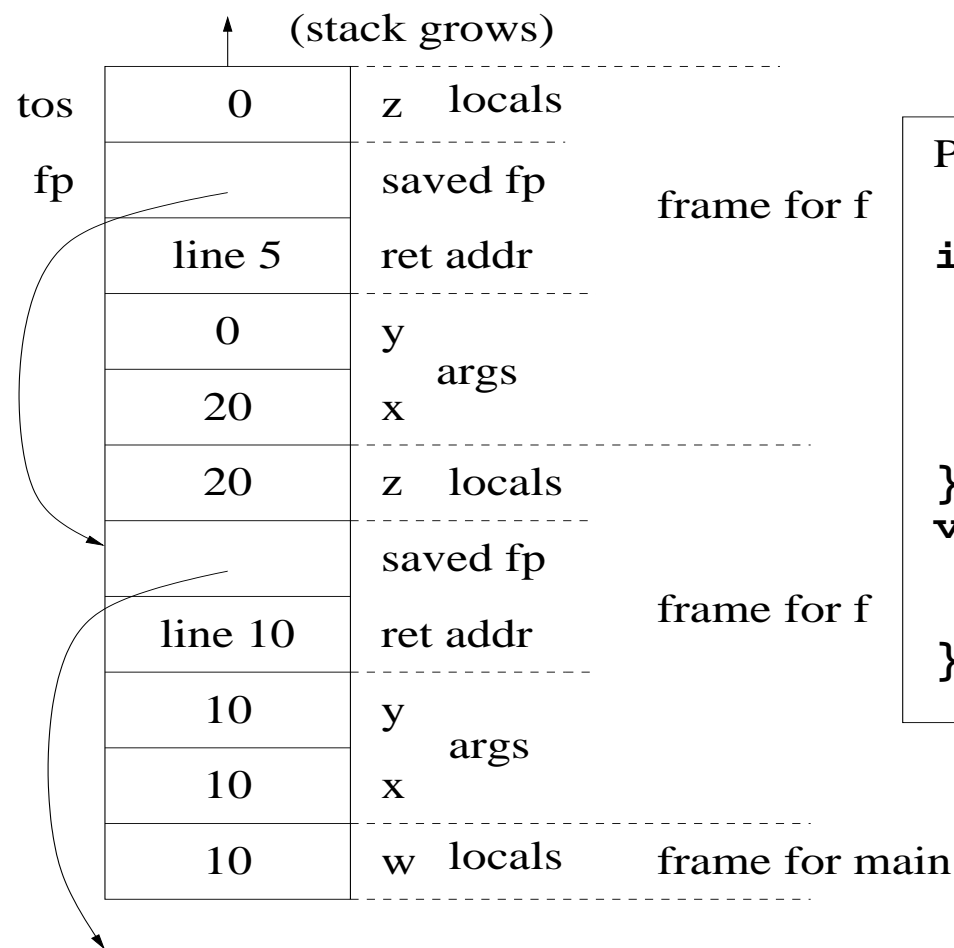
(stack grows)

tos
fp

| 0 | z locals |
|---|---|
|  | saved fp |
| line 5 | ret addr |
| 0 | y |
| 20 | x |
| 20 | z locals |
|  | saved fp |
| line 10 | ret addr |
| 10 | y |
| 10 | x |
| 10 | w locals |

args

args

frame for f

frame for f

frame for main

P

i

}
v

}